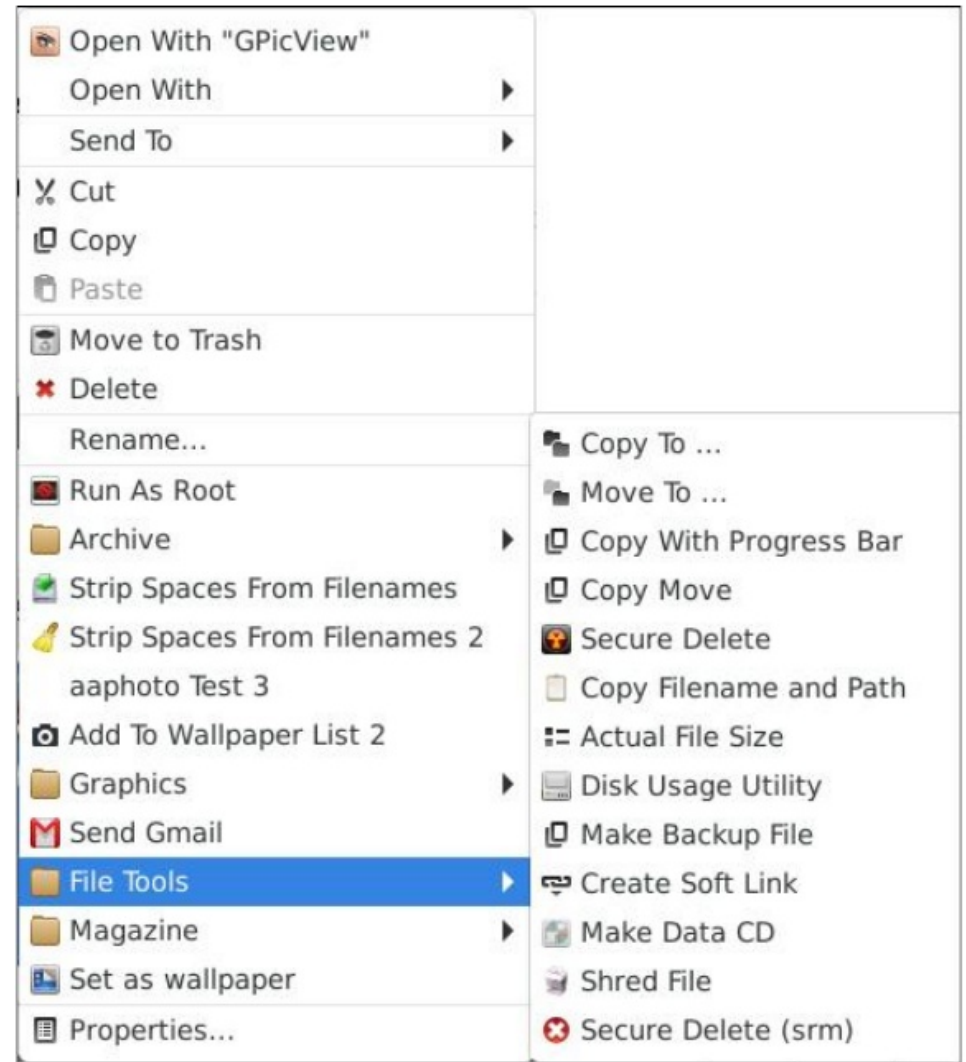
Open With "GPicView"
Open With
Send To
Cut
Copy
Paste
Move to Trash
Delete
Rename...
Run As Root
Archive
Strip Spaces From Filenames
Strip Spaces From Filenames 2
aaphoto Test 3
Add To Wallpaper List 2
Graphics
Send Gmail
File Tools
Magazine
Set as wallpaper
Properties...

Copy To ...
Move To ...
Copy With Progress Bar
Copy Move
Secure Delete
Copy Filename and Path
Actual File Size
Disk Usage Utility
Make Backup File
Create Soft Link
Make Data CD
Shred File
Secure Delete (srm)